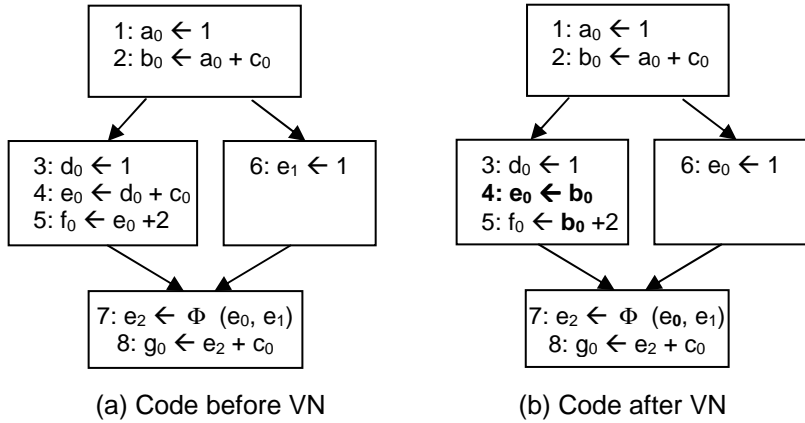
1: $a_0 \leftarrow 1$
2: $b_0 \leftarrow a_0 + c_0$

3: $d_0 \leftarrow 1$
4: $e_0 \leftarrow d_0 + c_0$
5: $f_0 \leftarrow e_0 +2$

6: $e_1 \leftarrow 1$

7: $e_2 \leftarrow \Phi$ $(e_0, e_1)$
8: $g_0 \leftarrow e_2 + c_0$

(a) Code before VN

1: $a_0 \leftarrow 1$
2: $b_0 \leftarrow a_0 + c_0$

3: $d_0 \leftarrow 1$
**4: $e_0 \leftarrow b_0$**
5: $f_0 \leftarrow$ **$b_0$** $+2$

6: $e_0 \leftarrow 1$

7: $e_2 \leftarrow \Phi$ $(e_0, e_1)$
8: $g_0 \leftarrow e_2 + c_0$

(b) Code after VN